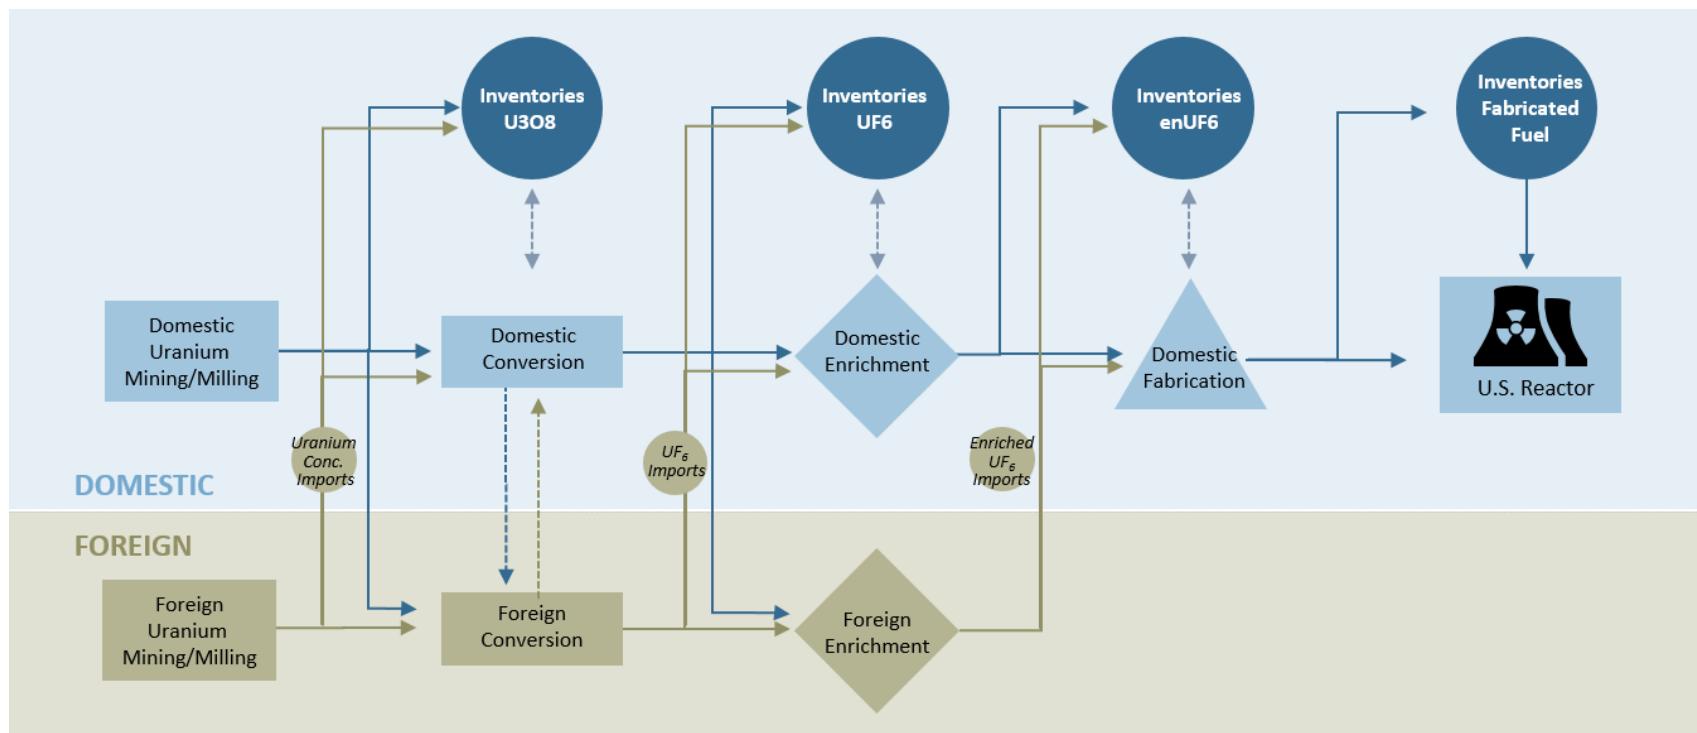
Inventories U3O8

Inventories UF6

Inventories enUF6

Inventories Fabricated Fuel

Domestic Uranium Mining/Milling

Domestic Conversion

Domestic Enrichment

Domestic Fabrication

U.S. Reactor

Uranium Conc. Imports

$UF_6$ Imports

Enriched $UF_6$ Imports

DOMESTIC

FOREIGN

Foreign Uranium Mining/Milling

Foreign Conversion

Foreign Enrichment